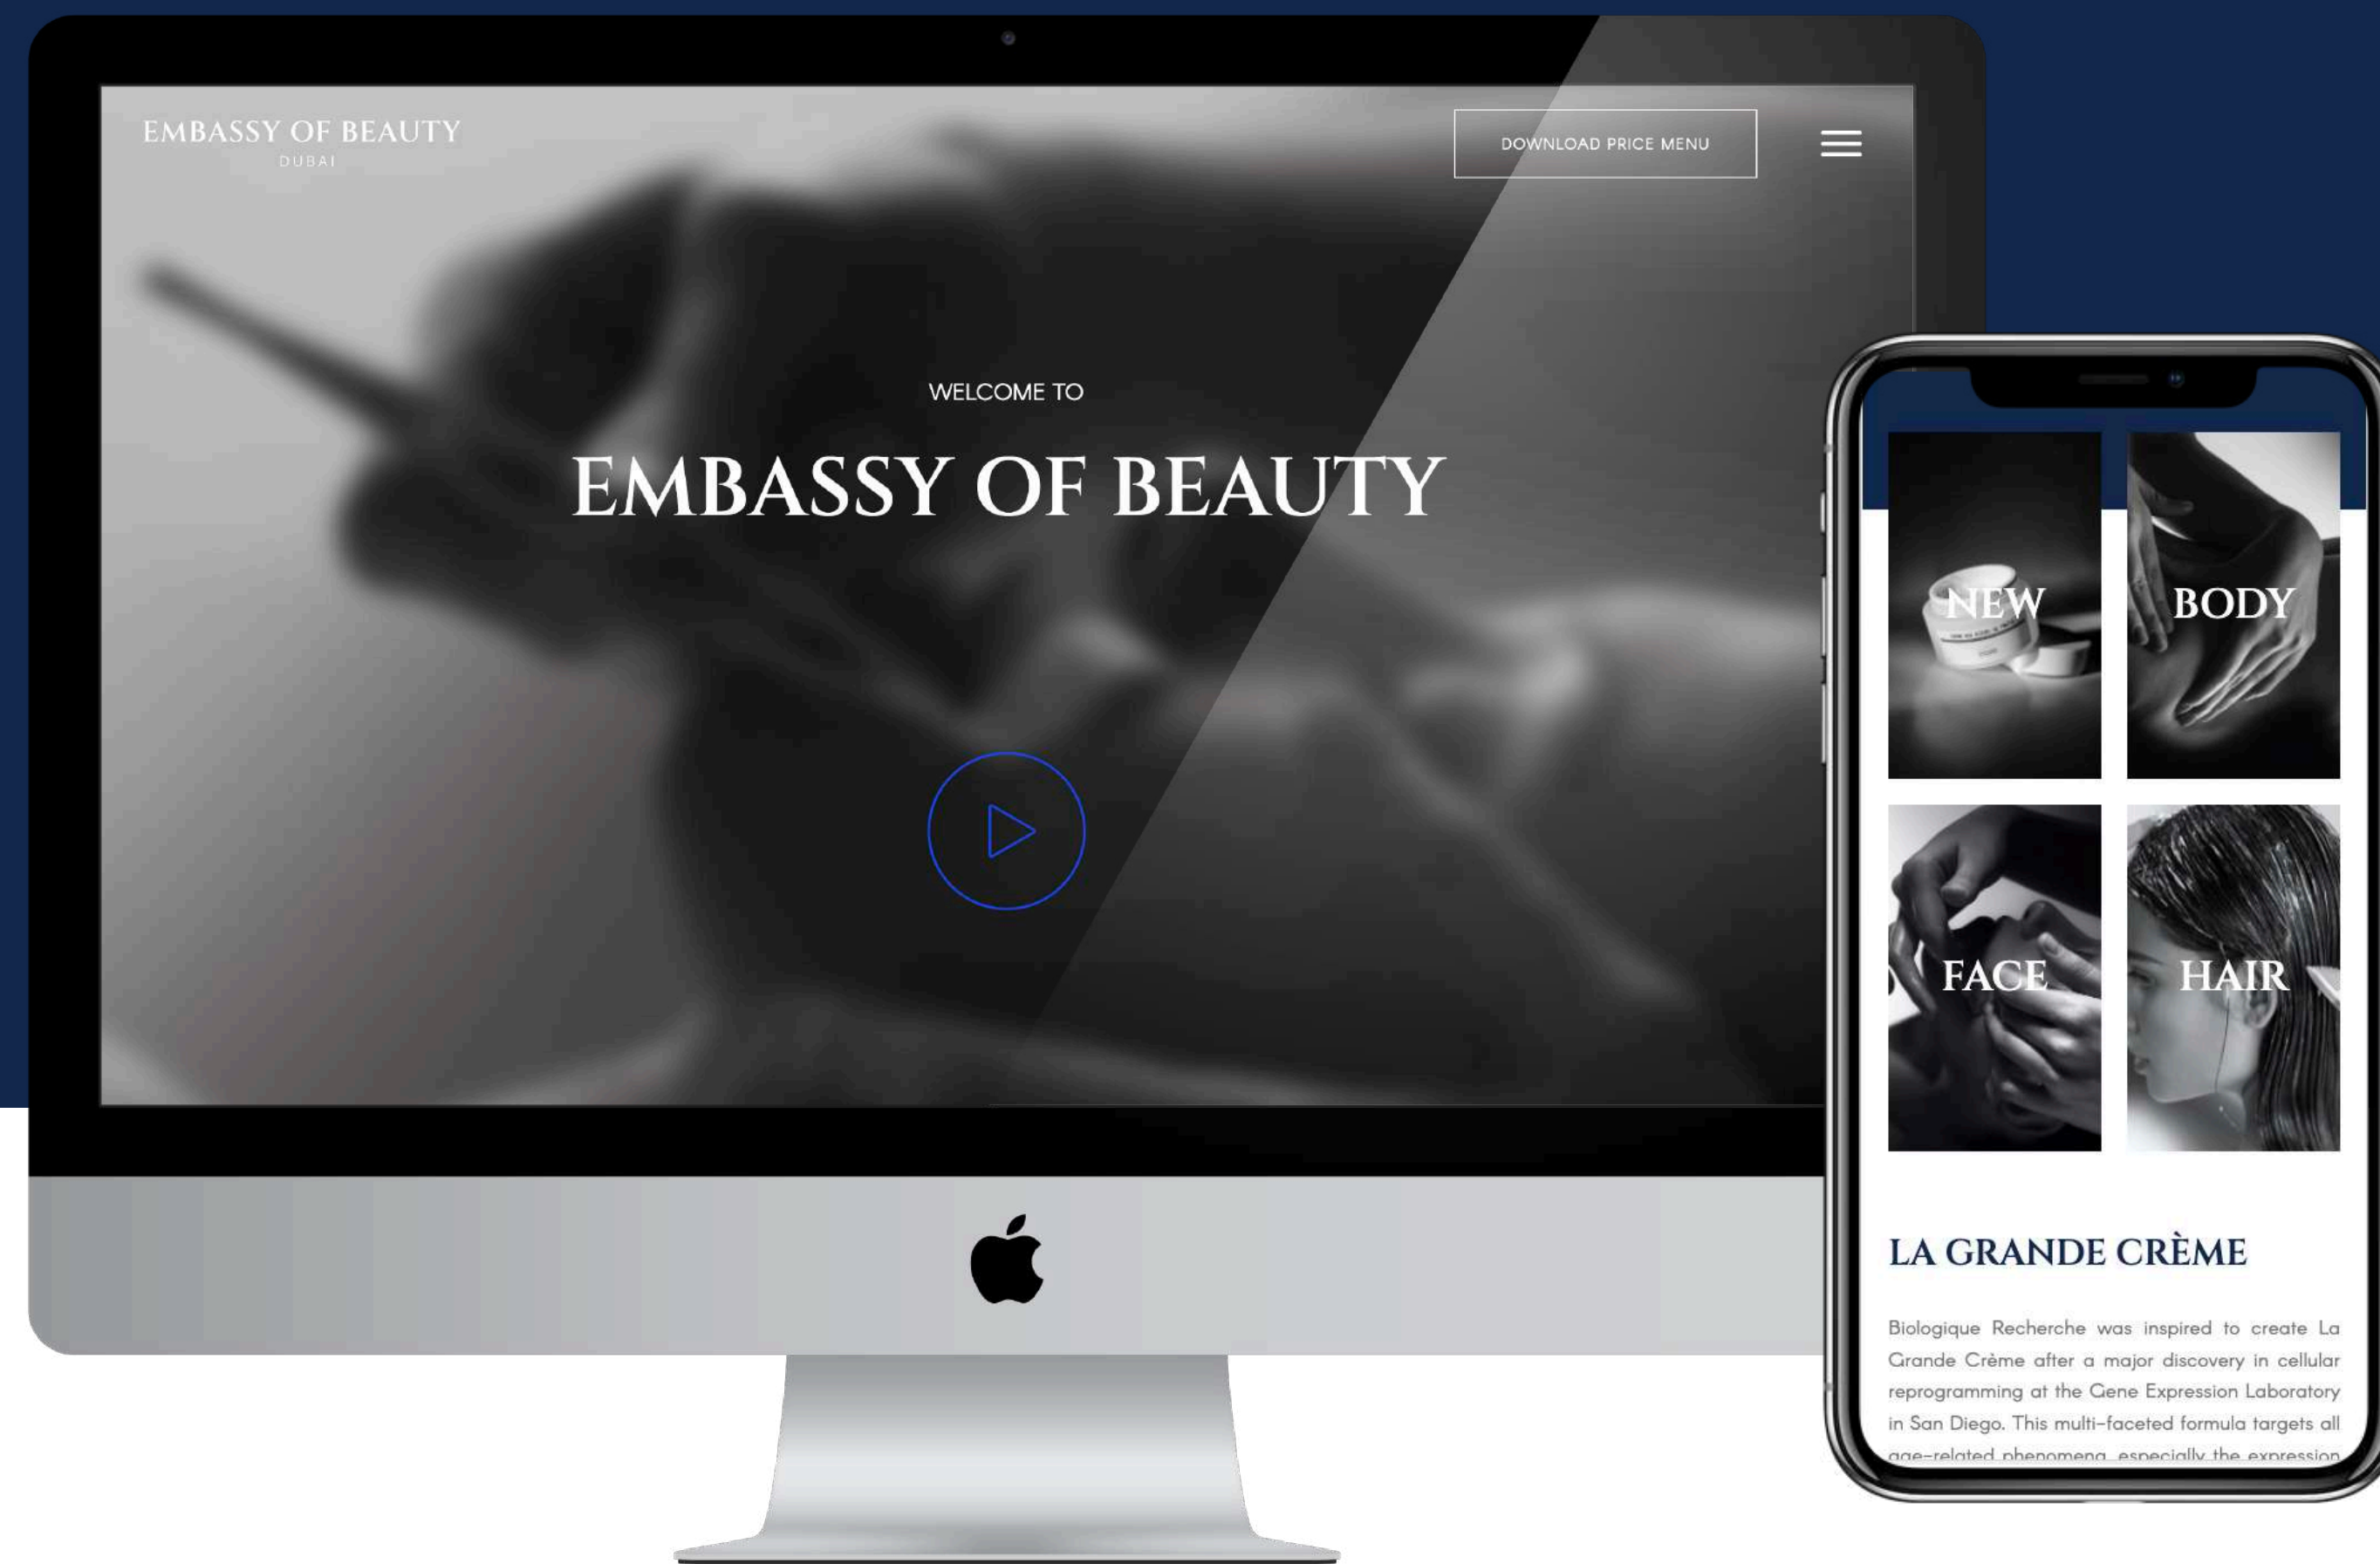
EMBASSY OF BEAUTY
DUBAI

DOWNLOAD PRICE MENU

WELCOME TO

EMBASSY OF BEAUTY

NEW

BODY

FACE

HAIR

LA GRANDE CRÈME

Biologique Recherche was inspired to create La Grande Crème after a major discovery in cellular reprogramming at the Gene Expression Laboratory in San Diego. This multi-faceted formula targets all age-related phenomena, especially the expression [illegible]